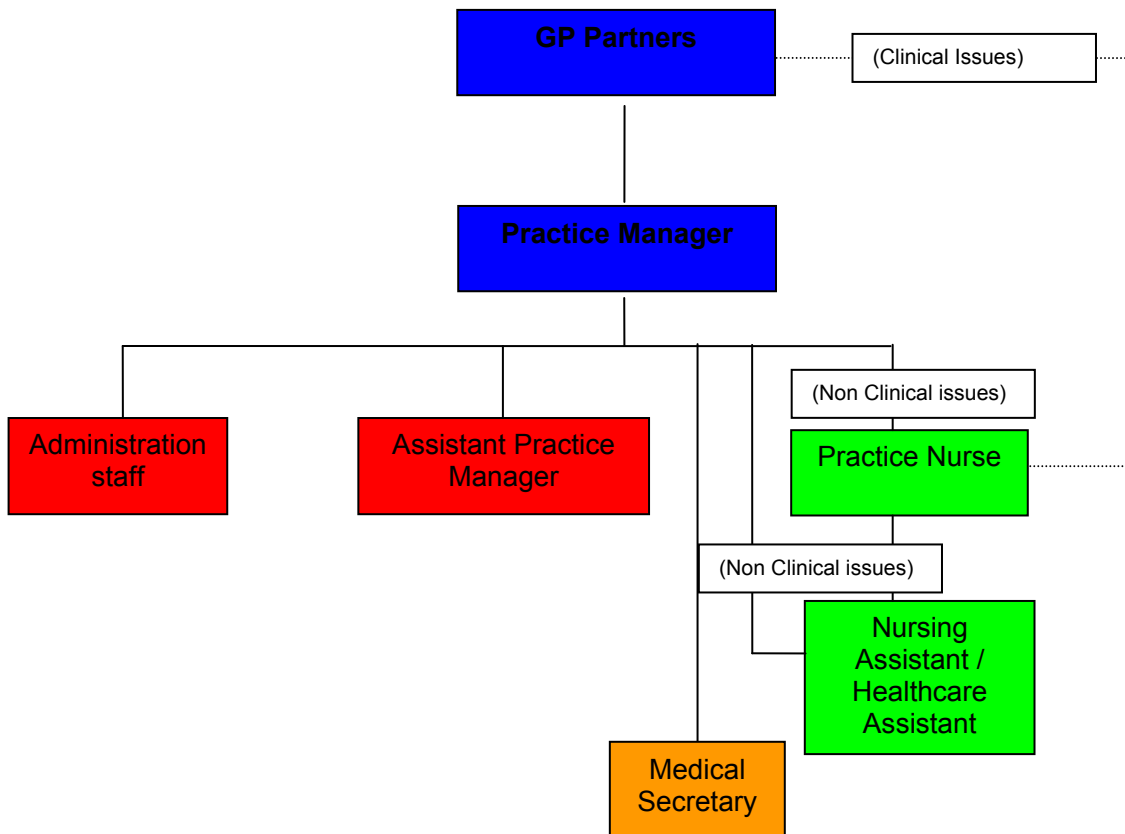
GP Partners

(Clinical Issues)

Practice Manager

Administration staff

Assistant Practice Manager

(Non Clinical issues)

Practice Nurse

(Non Clinical issues)

Nursing Assistant / Healthcare Assistant

Medical Secretary